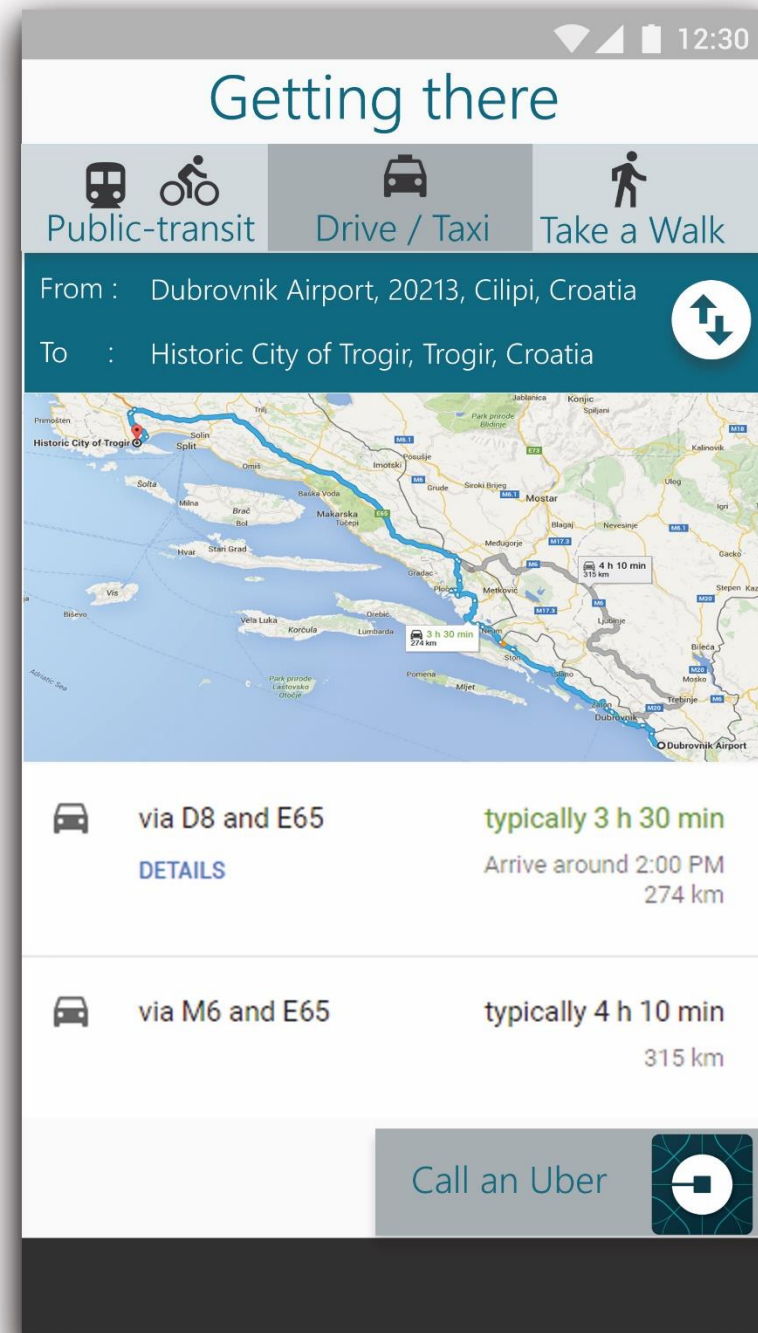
12:30

Getting there

Public-transit Drive / Taxi Take a Walk

From : Dubrovnik Airport, 20213, Cilipi, Croatia

To : Historic City of Trogir, Trogir, Croatia

Primošten
Historic City of Trogir
Trilj
Solin
Split
Jablanica
Konjic
Spiljani
Park prirode Blidinje
M6.1
Imotski
Posušje
Kalinovik
M18
Omiš
Šolta
Milna
Brač
Bol
Baška Voda
Makarska
Tučepi
M6
Grude
Široki Brijeg
M6.1
Mostar
E73
E65
Ulog
Igri
Blagaj
Nevesinje
M6.1
Hvar
Stari Grad
Međugorje
M17.3
M6
4 h 10 min
315 km
Gacko
Vis
Biševo
Gradac
Ploče
Metković
M17.3
M6
Stepen
Vela Luka
Korčula
Lumbarda
Drebić
3 h 30 min
274 km
Neum
Ljubinje
M20
Adriatic Sea
Park prirode Lastovsko Otočje
Pomena
Mljet
Ston
Slano
Bileća
M20
Mosko
Trebinje
M6
Zaton
Dubrovnik
M20
Dubrovnik Airport

via D8 and E65
DETAILS
typically 3 h 30 min
Arrive around 2:00 PM
274 km

via M6 and E65
typically 4 h 10 min
315 km

Call an Uber